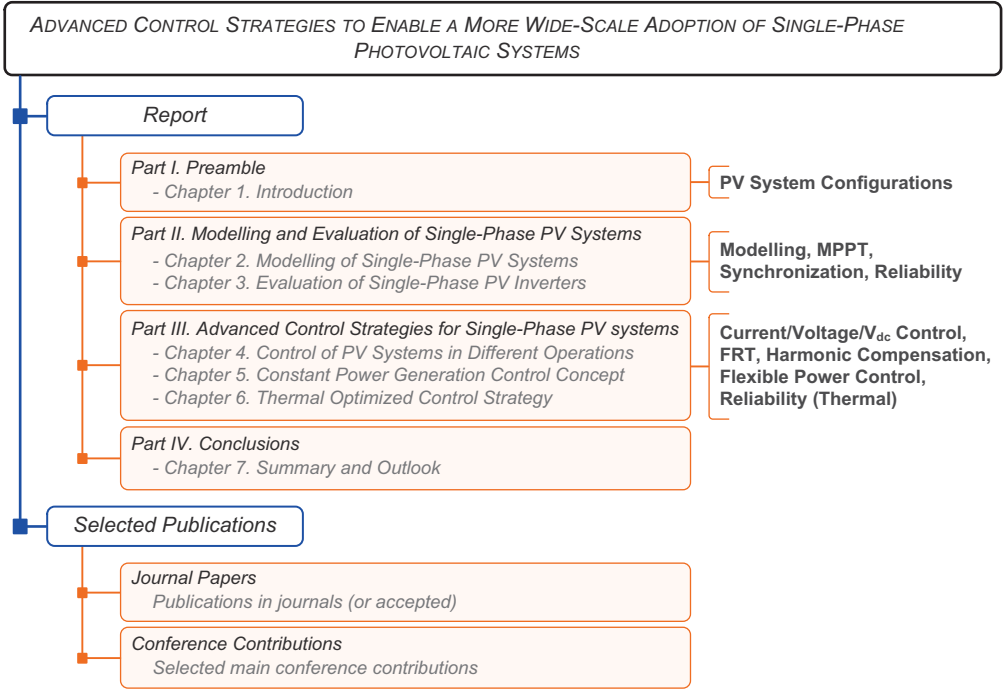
Advanced Control Strategies to Enable a More Wide-Scale Adoption of Single-Phase Photovoltaic Systems

Report

Part I. Preamble
- Chapter 1. Introduction

PV System Configurations

Part II. Modelling and Evaluation of Single-Phase PV Systems
- Chapter 2. Modelling of Single-Phase PV Systems
- Chapter 3. Evaluation of Single-Phase PV Inverters

Modelling, MPPT, Synchronization, Reliability

Part III. Advanced Control Strategies for Single-Phase PV systems
- Chapter 4. Control of PV Systems in Different Operations
- Chapter 5. Constant Power Generation Control Concept
- Chapter 6. Thermal Optimized Control Strategy

Current/Voltage/$V_{dc}$ Control, FRT, Harmonic Compensation, Flexible Power Control, Reliability (Thermal)

Part IV. Conclusions
- Chapter 7. Summary and Outlook

Selected Publications

Journal Papers
Publications in journals (or accepted)

Conference Contributions
Selected main conference contributions